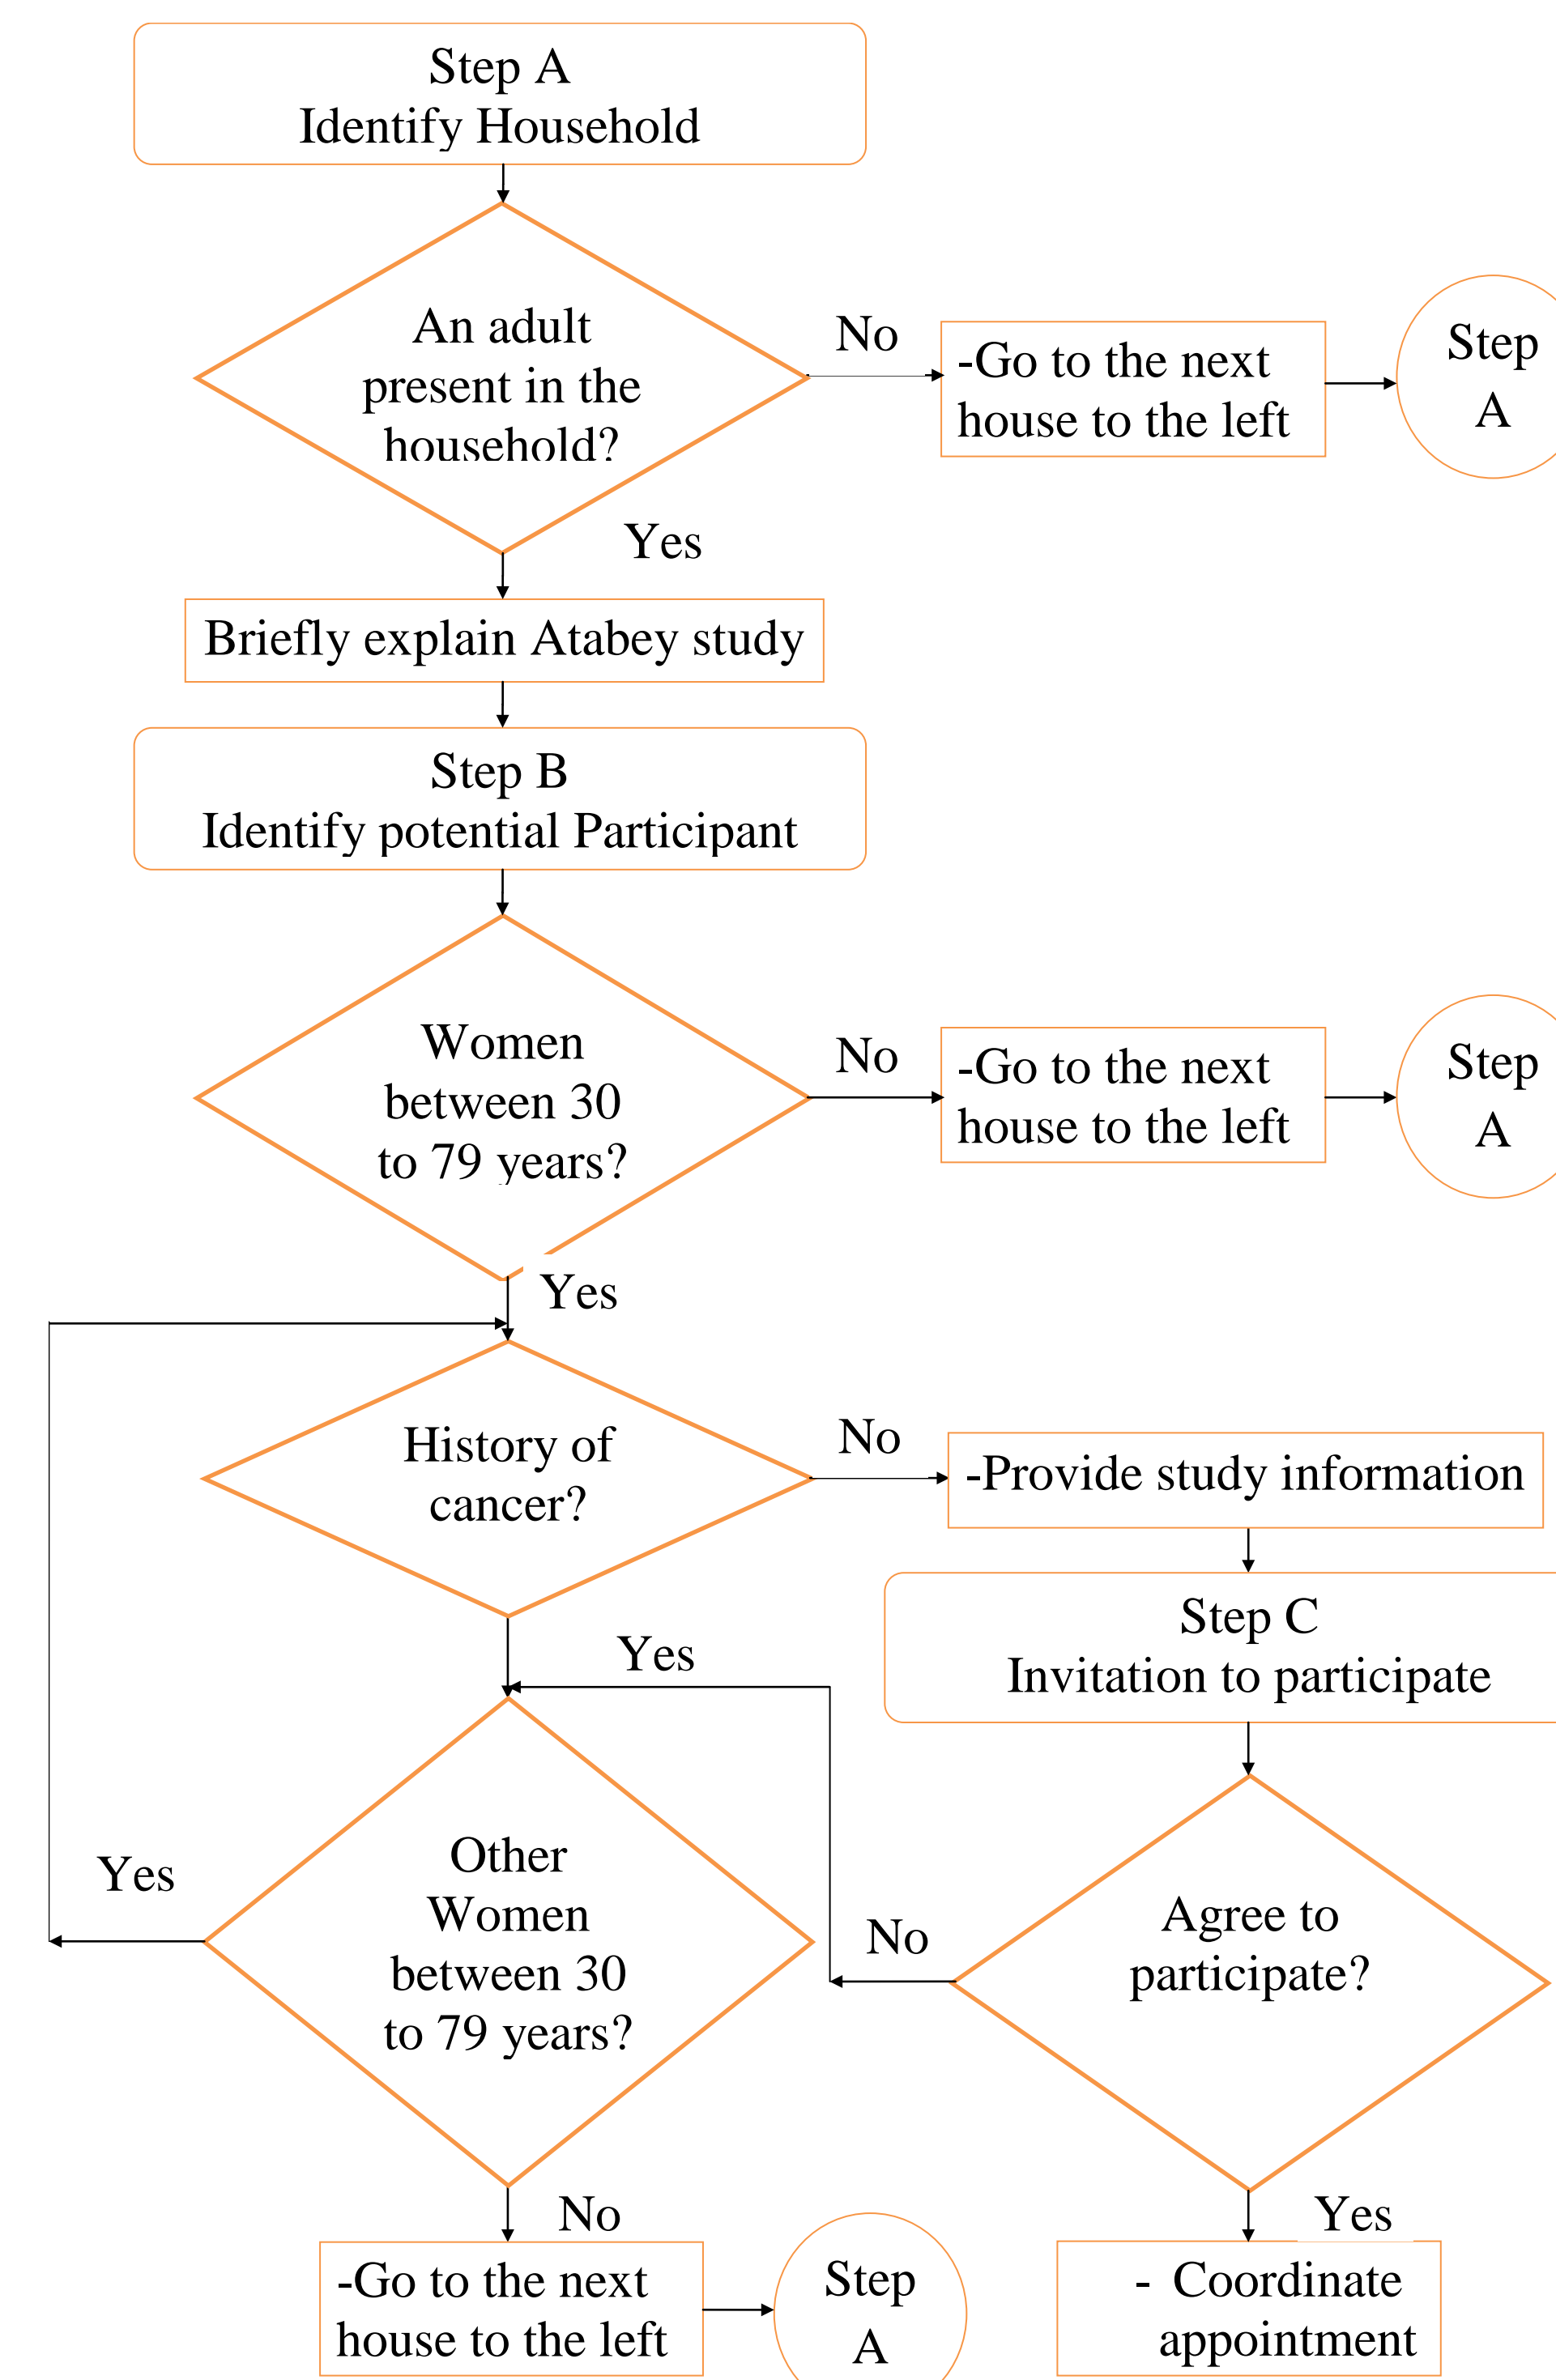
Step A
Identify Household

An adult present in the household?

No

-Go to the next house to the left

Step A

Yes

Briefly explain Atabey study

Step B
Identify potential Participant

Women between 30 to 79 years?

No

-Go to the next house to the left

Step A

Yes

History of cancer?

No

-Provide study information

Step C
Invitation to participate

Yes

Yes

Other Women between 30 to 79 years?

No

Agree to participate?

No

Yes

-Go to the next house to the left

Step A

- Coordinate appointment